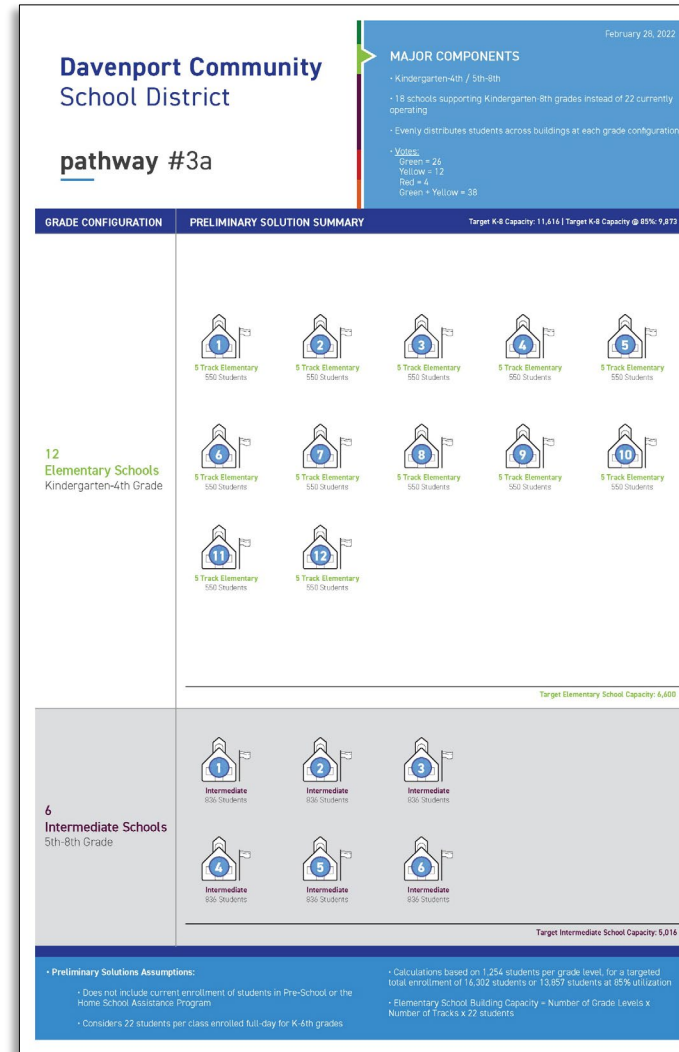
Davenport Community School District

pathway #3a

February 28, 2022

MAJOR COMPONENTS

· Kindergarten-4th / 5th-8th

· 18 schools supporting Kindergarten-8th grades instead of 22 currently operating

· Evenly distributes students across buildings at each grade configuration

· Votes:
Green = 26
Yellow = 12
Red = 4
Green + Yellow = 38

GRADE CONFIGURATION | PRELIMINARY SOLUTION SUMMARY | Target K-8 Capacity: 11,616 | Target K-8 Capacity @ 85%: 9,873

12
Elementary Schools
Kindergarten-4th Grade

1
5 Track Elementary
550 Students

2
5 Track Elementary
550 Students

3
5 Track Elementary
550 Students

4
5 Track Elementary
550 Students

5
5 Track Elementary
550 Students

6
5 Track Elementary
550 Students

7
5 Track Elementary
550 Students

8
5 Track Elementary
550 Students

9
5 Track Elementary
550 Students

10
5 Track Elementary
550 Students

11
5 Track Elementary
550 Students

12
5 Track Elementary
550 Students

Target Elementary School Capacity: 6,600

6
Intermediate Schools
5th-8th Grade

1
Intermediate
836 Students

2
Intermediate
836 Students

3
Intermediate
836 Students

4
Intermediate
836 Students

5
Intermediate
836 Students

6
Intermediate
836 Students

Target Intermediate School Capacity: 5,016

· Preliminary Solutions Assumptions:

· Does not include current enrollment of students in Pre-School or the Home School Assistance Program

· Considers 22 students per class enrolled full-day for K-6th grades

· Calculations based on 1,254 students per grade level, for a targeted total enrollment of 16,302 students or 13,857 students at 85% utilization

· Elementary School Building Capacity = Number of Grade Levels x Number of Tracks x 22 students